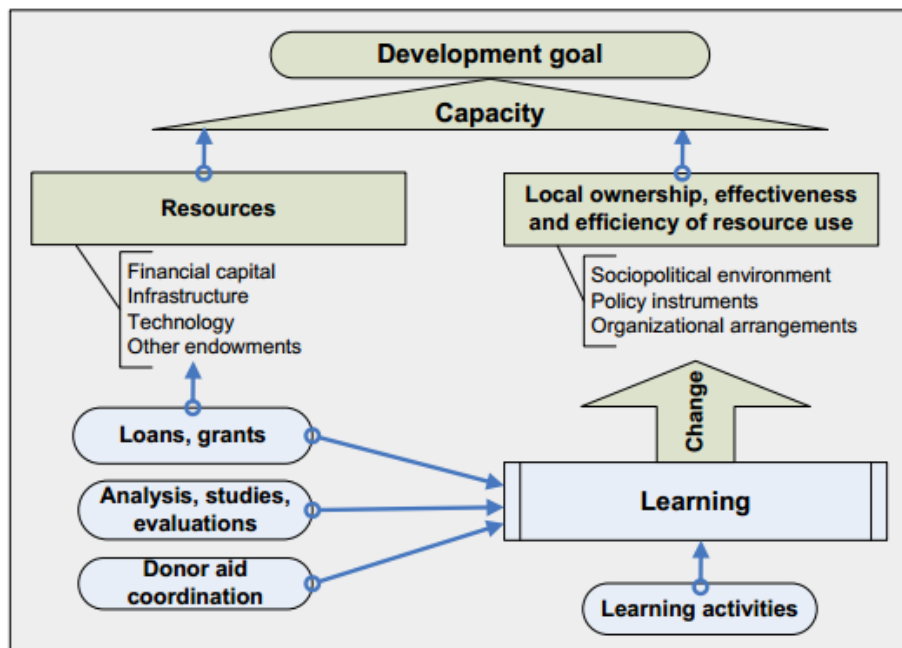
Development goal

Capacity

Resources

Financial capital
Infrastructure
Technology
Other endowments

Local ownership, effectiveness and efficiency of resource use

Sociopolitical environment
Policy instruments
Organizational arrangements

Change

Loans, grants

Analysis, studies, evaluations

Donor aid coordination

Learning

Learning activities